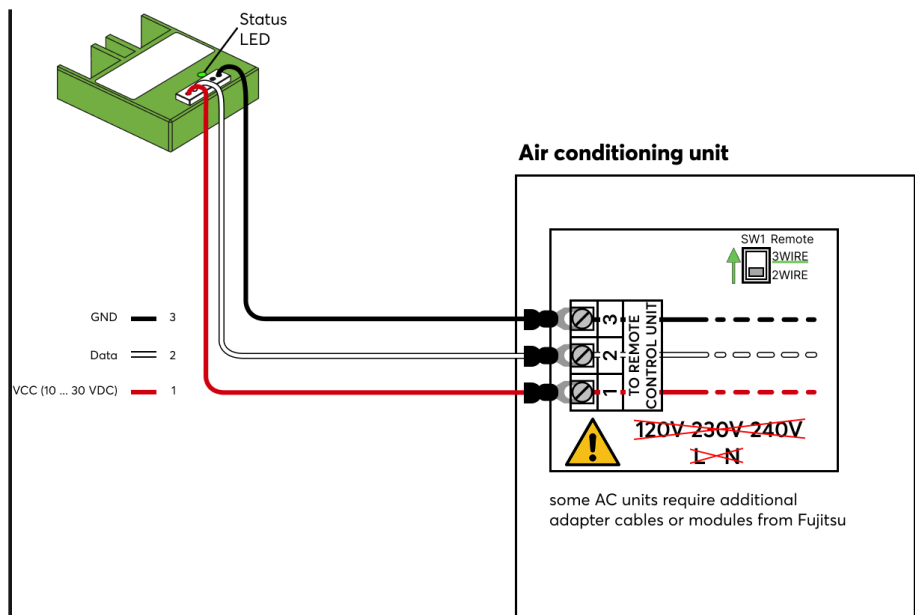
Status LED

Air conditioning unit

SW1 Remote
3WIRE
2WIRE

GND 3
Data 2
VCC (10 ... 30 VDC) 1

3
2
1
TO REMOTE CONTROL UNIT

120V 230V 240V
L N

some AC units require additional adapter cables or modules from Fujitsu